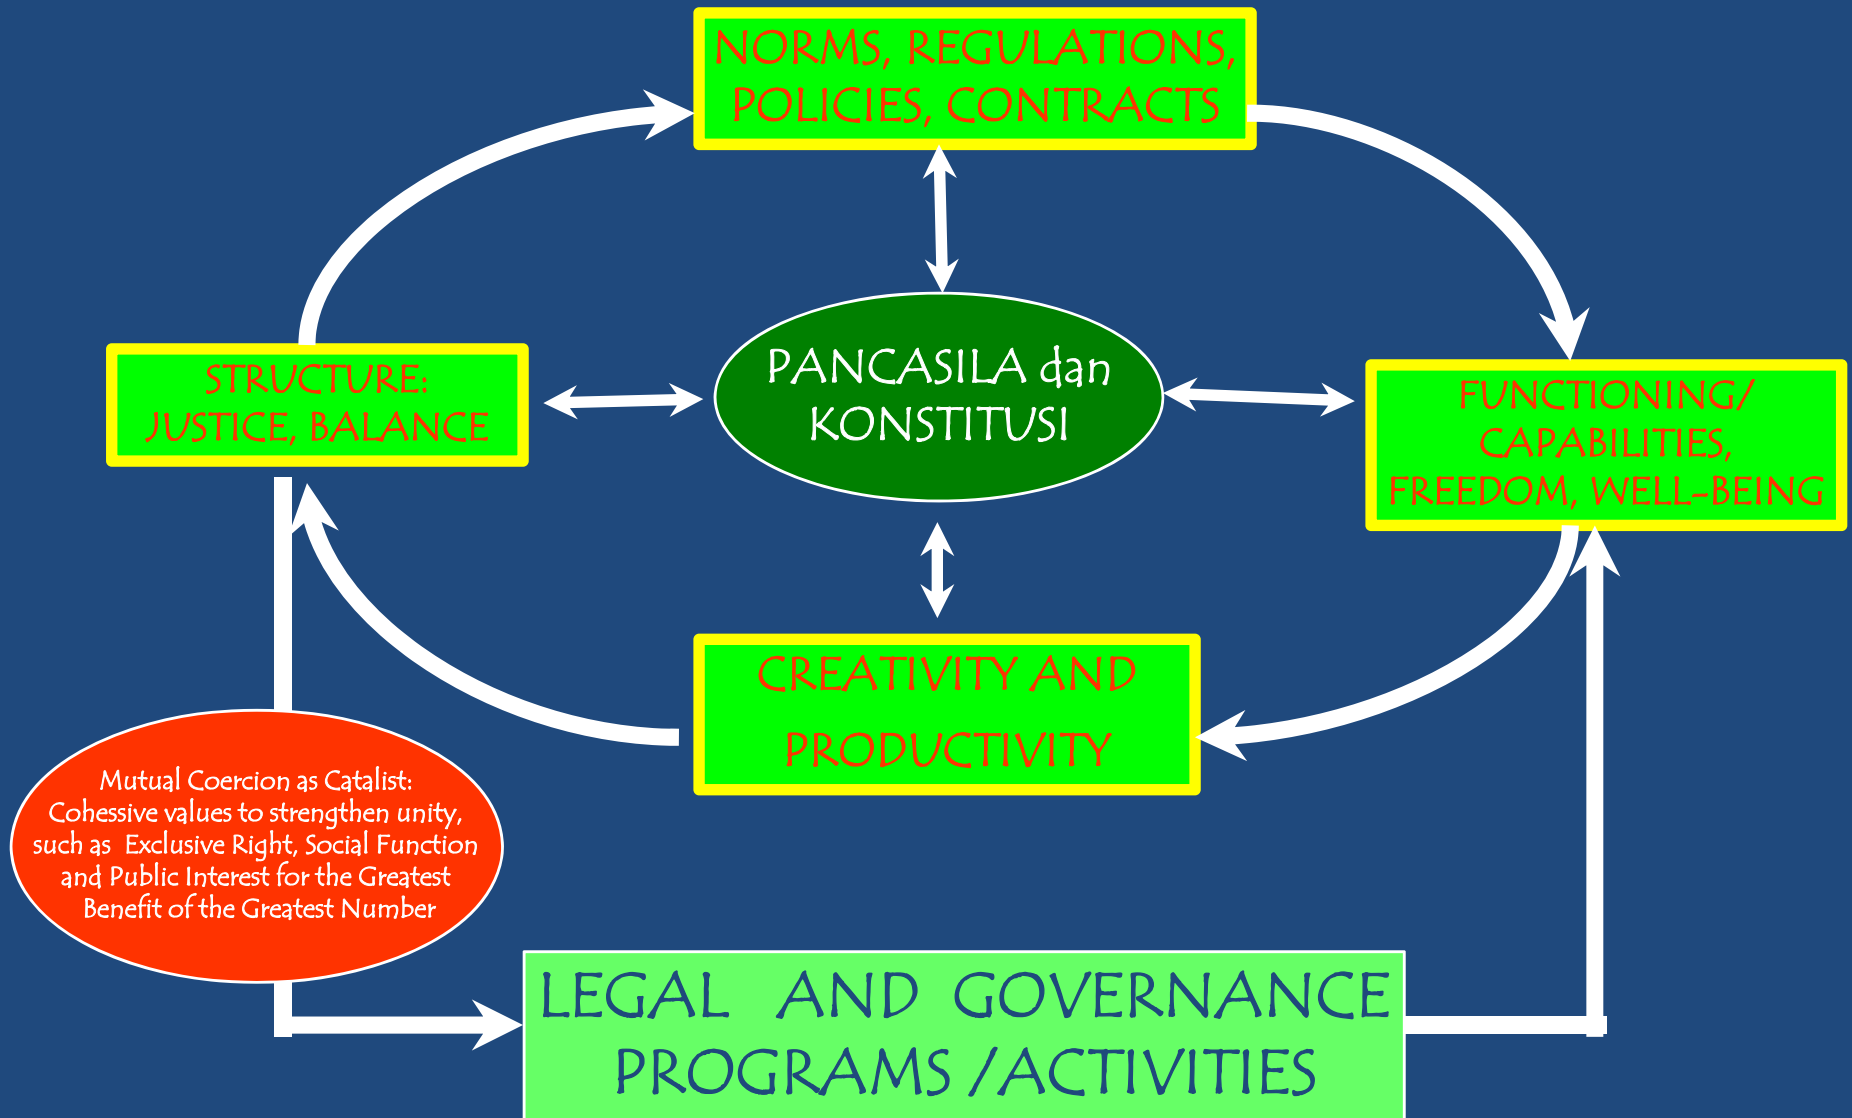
NORMS, REGULATIONS, POLICIES, CONTRACTS

STRUCTURE: JUSTICE, BALANCE

PANCASILA dan KONSTITUSI

FUNCTIONING/ CAPABILITIES, FREEDOM, WELL-BEING

CREATIVITY AND PRODUCTIVITY

Mutual Coercion as Catalist: Cohessive values to strengthen unity, such as Exclusive Right, Social Function and Public Interest for the Greatest Benefit of the Greatest Number

LEGAL AND GOVERNANCE PROGRAMS /ACTIVITIES